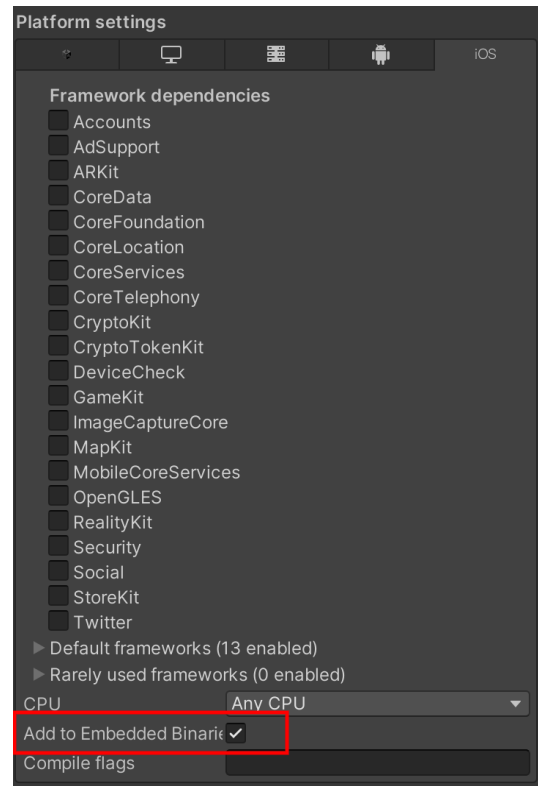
Platform settings

iOS

Framework dependencies

Accounts

AdSupport

ARKit

CoreData

CoreFoundation

CoreLocation

CoreServices

CoreTelephony

CryptoKit

CryptoTokenKit

DeviceCheck

GameKit

ImageCaptureCore

MapKit

MobileCoreServices

OpenGLES

RealityKit

Security

Social

StoreKit

Twitter

Default frameworks (13 enabled)

Rarely used frameworks (0 enabled)

CPU Any CPU

Add to Embedded Binarie ✓

Compile flags